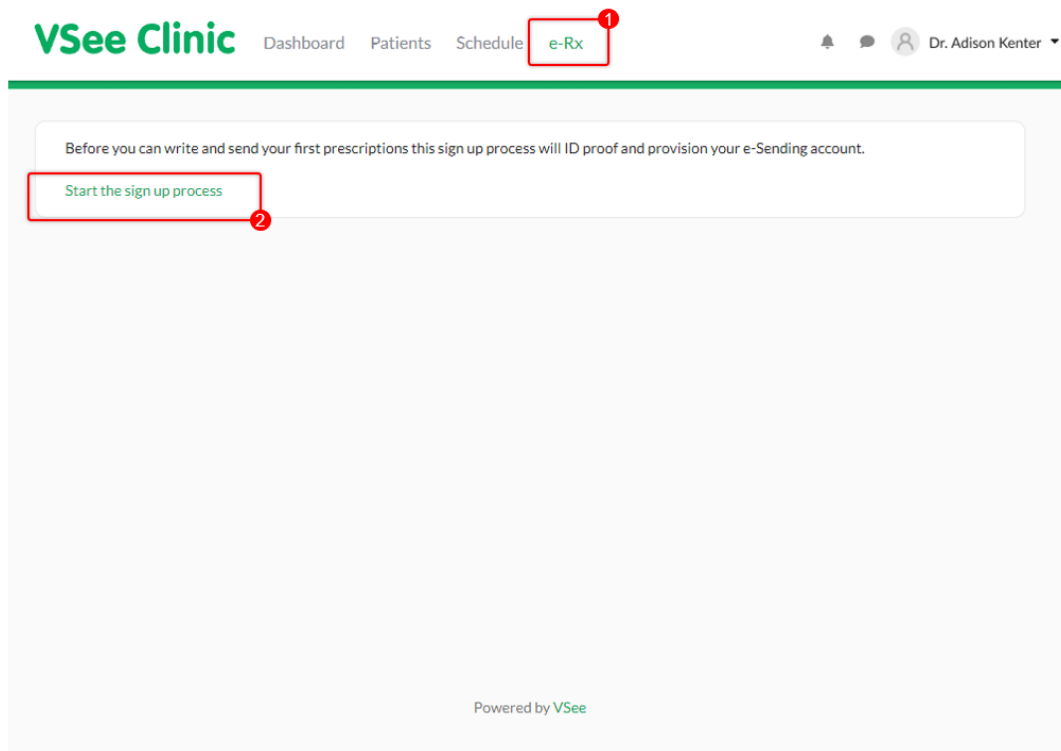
VSee Clinic Dashboard Patients Schedule e-Rx 1 Dr. Adison Kenter

Before you can write and send your first prescriptions this sign up process will ID proof and provision your e-Sending account.

Start the sign up process 2

Powered by VSee